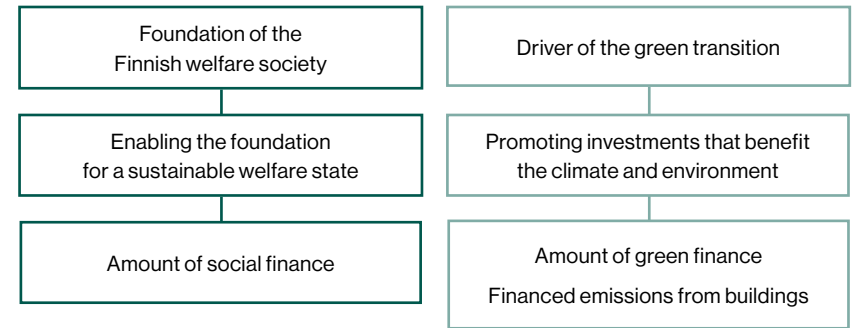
Foundation of the Finnish welfare society

Enabling the foundation for a sustainable welfare state

Amount of social finance

Driver of the green transition

Promoting investments that benefit the climate and environment

Amount of green finance

Financed emissions from buildings